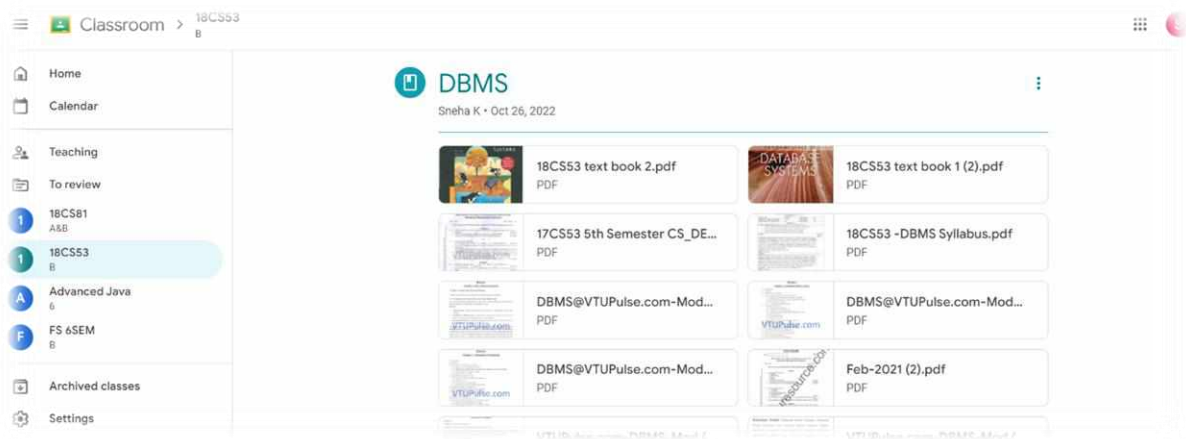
Classroom > 18CS53
B

Home
Calendar
Teaching
To review
1 18CS81
A&B
1 18CS53
B
A Advanced Java
6
F FS 6SEM
B
Archived classes
Settings

DBMS
Sneha K • Oct 26, 2022

18CS53 text book 2.pdf
PDF

DATABASE SYSTEMS
18CS53 text book 1 (2).pdf
PDF

17CS53 5th Semester CS_DE...
PDF

18CS53 -DBMS Syllabus.pdf
PDF

VTUPulse.com
DBMS@VTUPulse.com-Mod...
PDF

VTUPulse.com
DBMS@VTUPulse.com-Mod...
PDF

VTUPulse.com
DBMS@VTUPulse.com-Mod...
PDF

resource.com
Feb-2021 (2).pdf
PDF

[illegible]
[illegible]